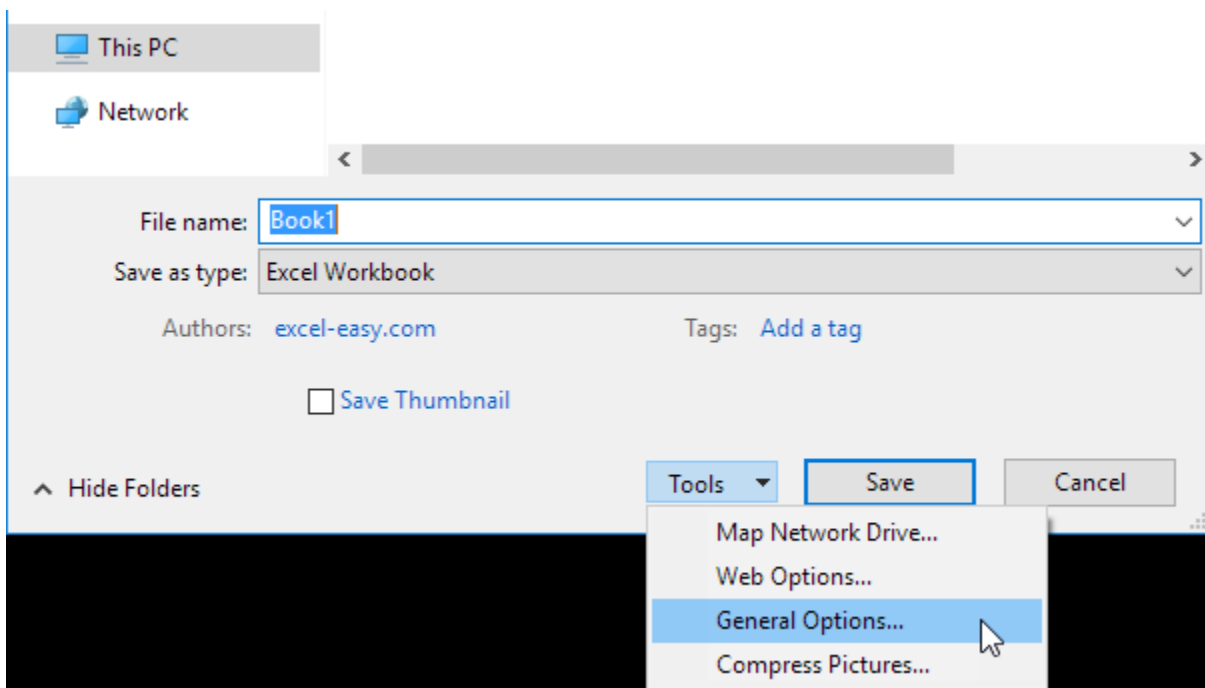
This PC

Network

File name: Book1

Save as type: Excel Workbook

Authors: excel-easy.com

Tags: Add a tag

Save Thumbnail

Hide Folders

Tools

Save

Cancel

Map Network Drive...

Web Options...

General Options...

Compress Pictures...